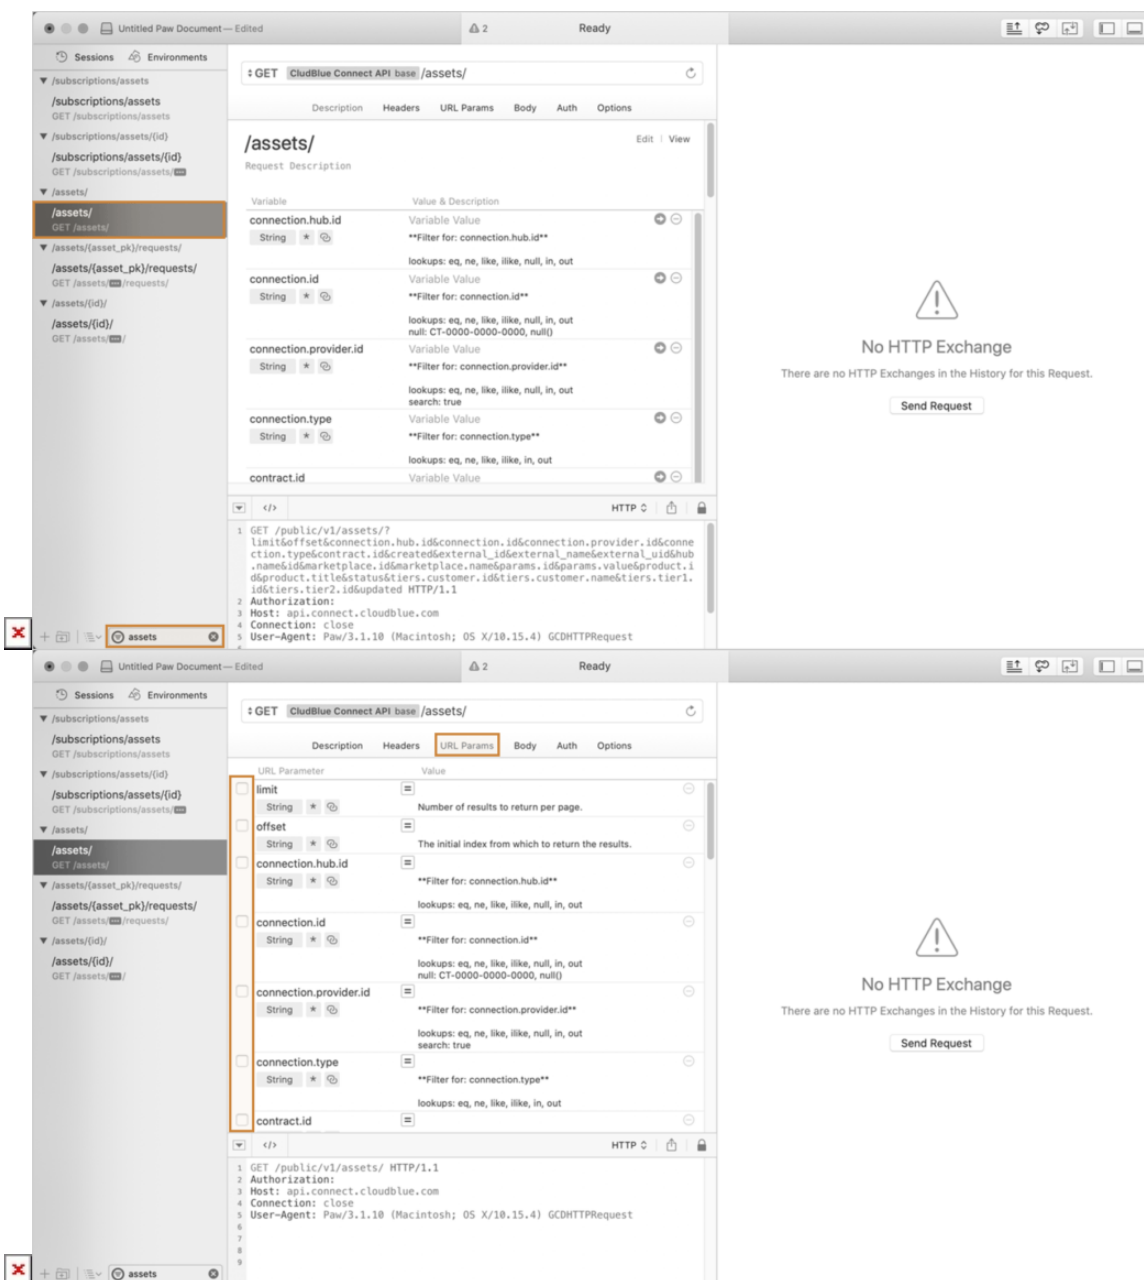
Untitled Paw Document — Edited
⚠2
Ready

Sessions Environments

▼ /subscriptions/assets
/subscriptions/assets
GET /subscriptions/assets
▼ /subscriptions/assets/{id}
/subscriptions/assets/{id}
GET /subscriptions/assets/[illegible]
▼ /assets/
/assets/
GET /assets/
▼ /assets/{asset_pk}/requests/
/assets/{asset_pk}/requests/
GET /assets/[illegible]/requests/
▼ /assets/{id}/
/assets/{id}/
GET /assets/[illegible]/

GET CludBlue Connect API base /assets/

Description Headers URL Params Body Auth Options

/assets/
Edit | View
Request Description

| Variable | Value & Description |
|---|---|
| connection.hub.id String | Variable Value **Filter for: connection.hub.id** lookups: eq, ne, like, ilike, null, in, out |
| connection.id String | Variable Value **Filter for: connection.id** lookups: eq, ne, like, ilike, null, in, out null: CT-0000-0000-0000, null() |
| connection.provider.id String | Variable Value **Filter for: connection.provider.id** lookups: eq, ne, like, ilike, null, in, out search: true |
| connection.type String | Variable Value **Filter for: connection.type** lookups: eq, ne, like, ilike, in, out |
| contract.id | Variable Value |

HTTP

1 GET /public/v1/assets/?limit&offset&connection.hub.id&connection.id&connection.provider.id&connection.type&contract.id&created&external_id&external_name&external_uid&hub.name&id&marketplace.id&marketplace.name&params.id&params.value&product.id&product.title&status&tiers.customer.id&tiers.customer.name&tiers.tier1.id&tiers.tier2.id&updated HTTP/1.1
2 Authorization:
3 Host: api.connect.cloudblue.com
4 Connection: close
5 User-Agent: Paw/3.1.10 (Macintosh; OS X/10.15.4) GCDHTTPRequest

No HTTP Exchange
There are no HTTP Exchanges in the History for this Request.
Send Request

assets

Untitled Paw Document — Edited
⚠2
Ready

Sessions Environments

▼ /subscriptions/assets
/subscriptions/assets
GET /subscriptions/assets
▼ /subscriptions/assets/{id}
/subscriptions/assets/{id}
GET /subscriptions/assets/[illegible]
▼ /assets/
/assets/
GET /assets/
▼ /assets/{asset_pk}/requests/
/assets/{asset_pk}/requests/
GET /assets/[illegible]/requests/
▼ /assets/{id}/
/assets/{id}/
GET /assets/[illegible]/

GET CludBlue Connect API base /assets/

Description Headers URL Params Body Auth Options

| URL Parameter | Value |
|---|---|
| limit String | Number of results to return per page. |
| offset String | The initial index from which to return the results. |
| connection.hub.id String | **Filter for: connection.hub.id** lookups: eq, ne, like, ilike, null, in, out |
| connection.id String | **Filter for: connection.id** lookups: eq, ne, like, ilike, null, in, out null: CT-0000-0000-0000, null() |
| connection.provider.id String | **Filter for: connection.provider.id** lookups: eq, ne, like, ilike, null, in, out search: true |
| connection.type String | **Filter for: connection.type** lookups: eq, ne, like, ilike, in, out |
| contract.id | |

HTTP

1 GET /public/v1/assets/ HTTP/1.1
2 Authorization:
3 Host: api.connect.cloudblue.com
4 Connection: close
5 User-Agent: Paw/3.1.10 (Macintosh; OS X/10.15.4) GCDHTTPRequest
6
7
8
9

No HTTP Exchange
There are no HTTP Exchanges in the History for this Request.
Send Request

assets